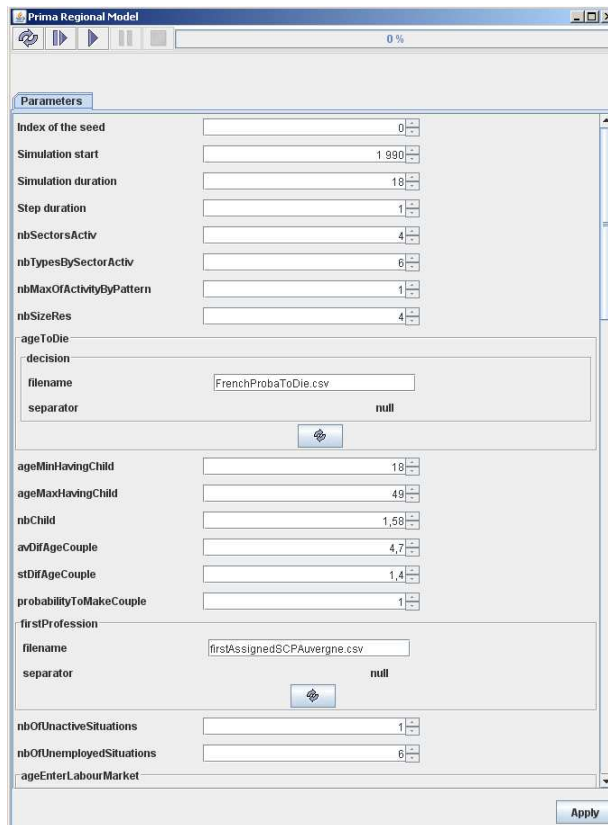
Prima Regional Model

0 %

Parameters

Index of the seed 0
Simulation start 1 990
Simulation duration 18
Step duration 1
nbSectorsActiv 4
nbTypesBySectorActiv 6
nbMaxOfActivityByPattern 1
nbSizeRes 4

ageToDie
decision
filename FrenchProbaToDie.csv
separator null

ageMinHavingChild 18
ageMaxHavingChild 49
nbChild 1,58
avDifAgeCouple 4,7
stDifAgeCouple 1,4
probabilityToMakeCouple 1

firstProfession
filename firstAssignedSCPAuvergne.csv
separator null

nbOfUnactiveSituations 1
nbOfUnemployedSituations 6

ageEnterLabourMarket

Apply